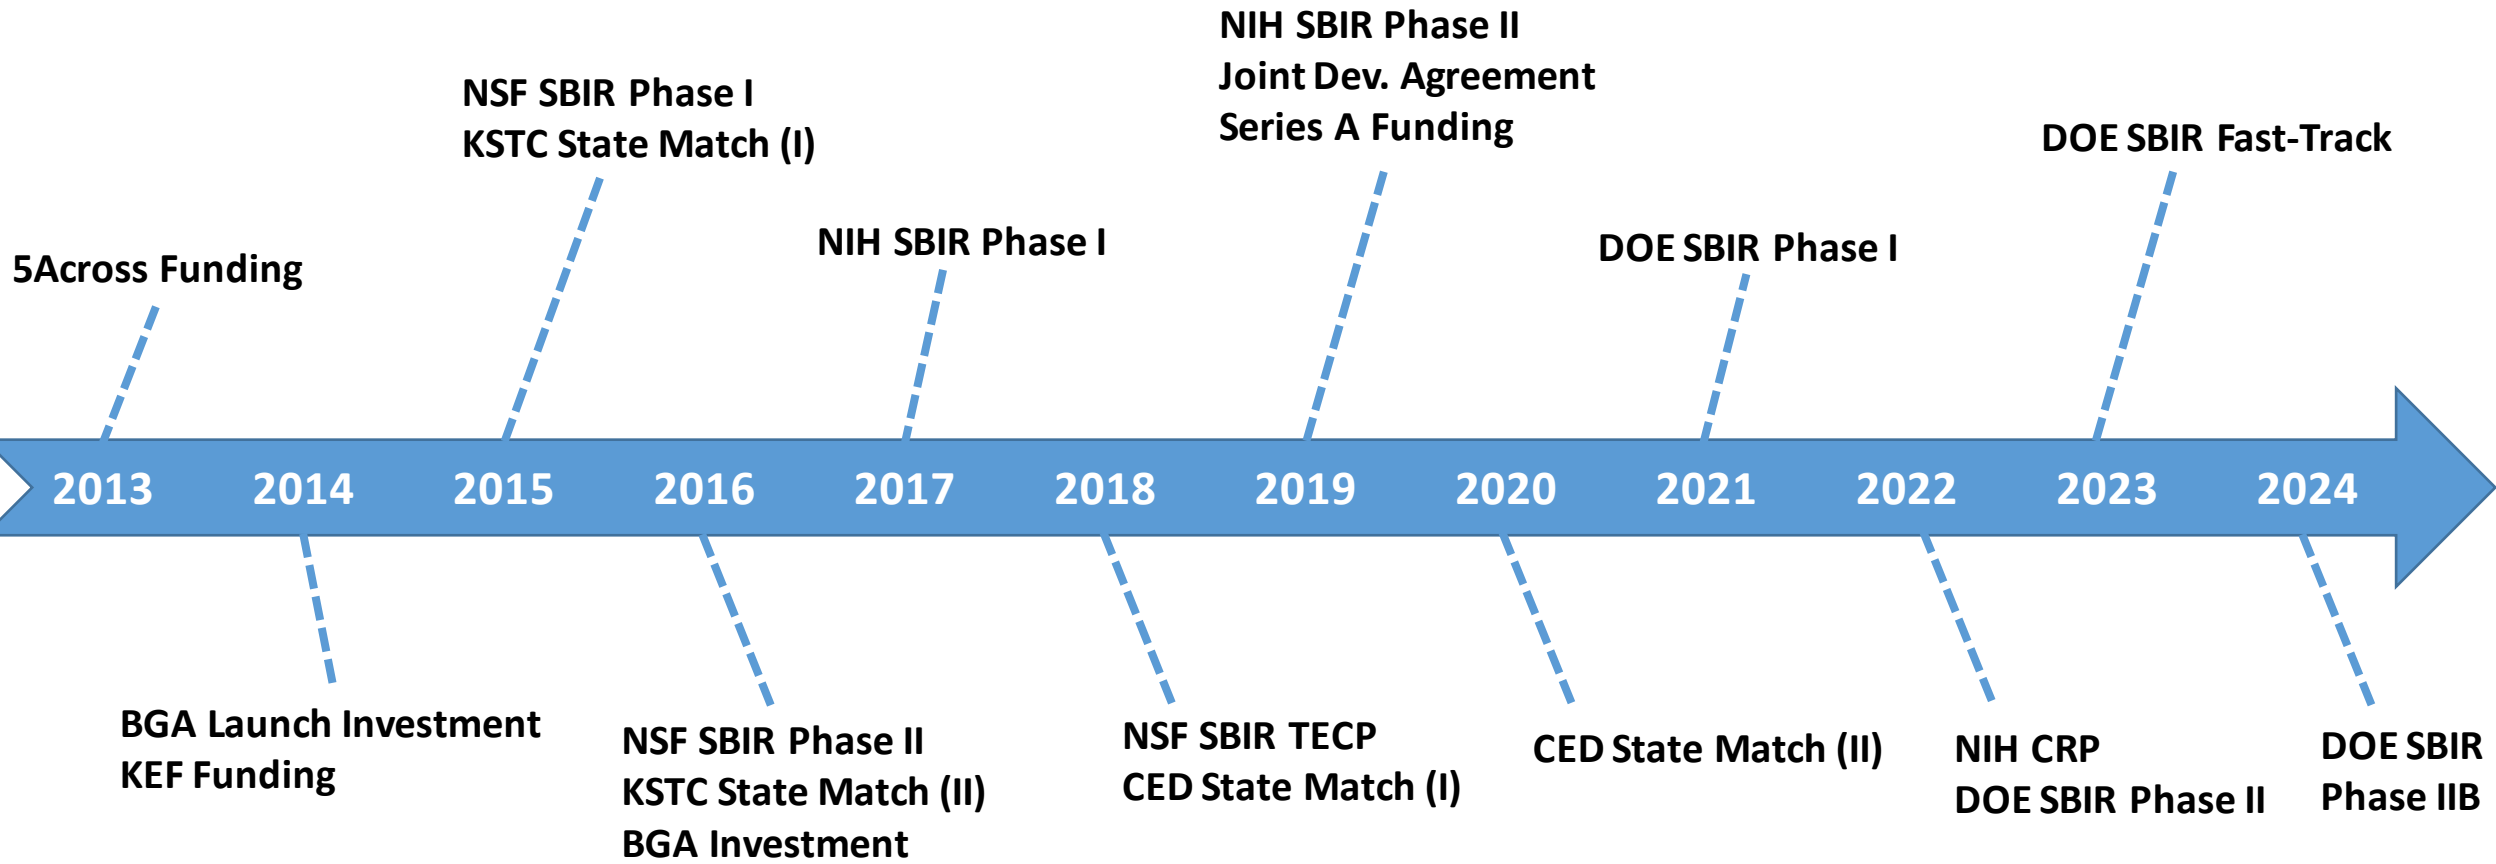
NIH SBIR Phase II
Joint Dev. Agreement
Series A Funding

NSF SBIR Phase I
KSTC State Match (I)

DOE SBIR Fast-Track

NIH SBIR Phase I

DOE SBIR Phase I

5Across Funding

2013 2014 2015 2016 2017 2018 2019 2020 2021 2022 2023 2024

BGA Launch Investment
KEF Funding

NSF SBIR Phase II
KSTC State Match (II)
BGA Investment

NSF SBIR TECP
CED State Match (I)

CED State Match (II)

NIH CRP
DOE SBIR Phase II

DOE SBIR
Phase IIB